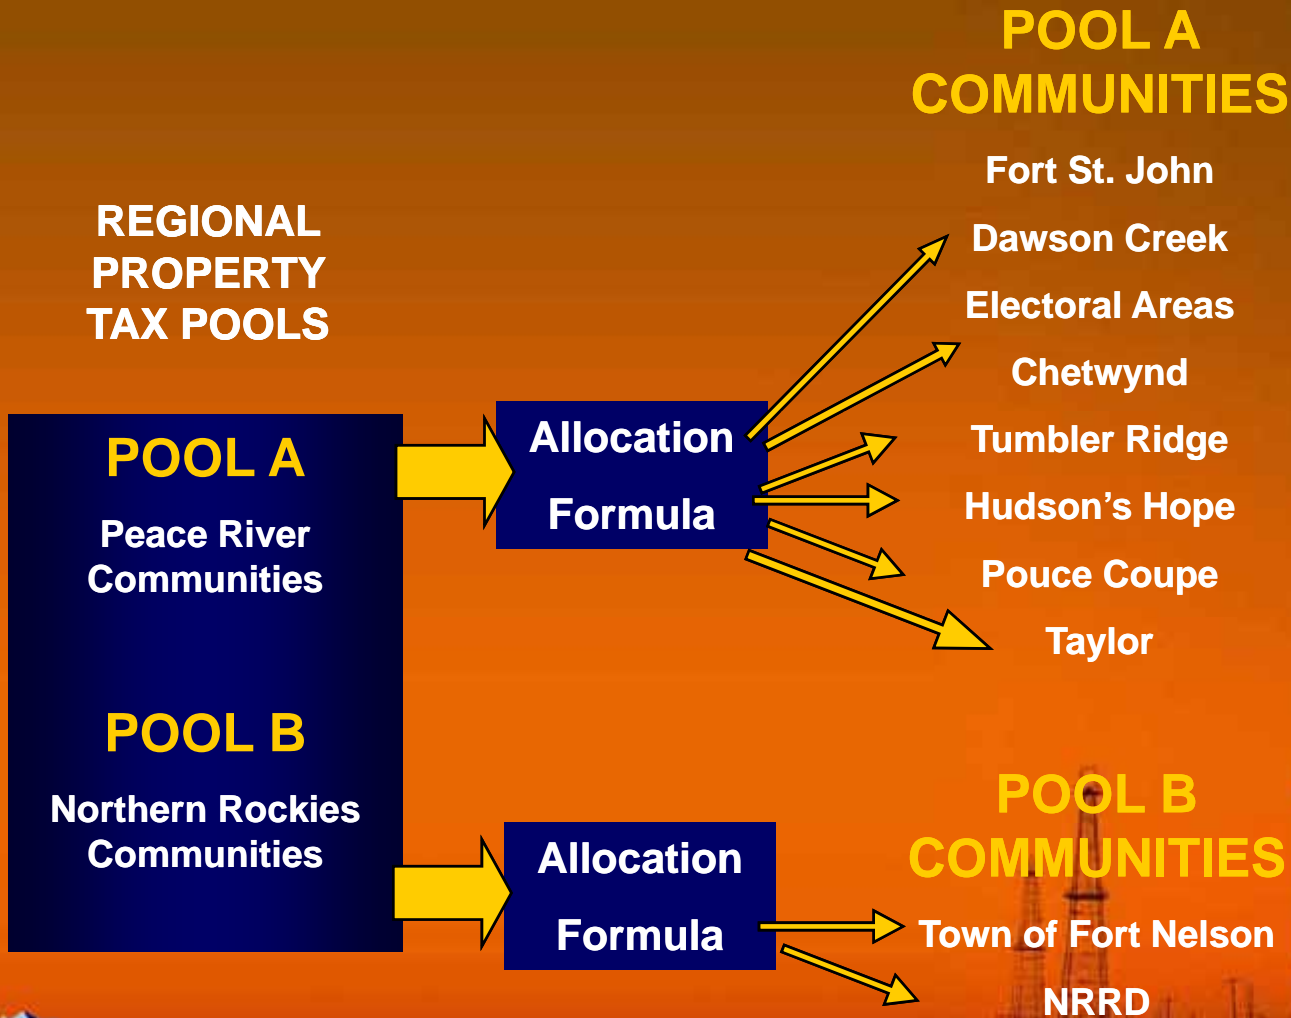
REGIONAL PROPERTY TAX POOLS

POOL A

Peace River Communities

POOL B

Northern Rockies Communities

Allocation Formula

Allocation Formula

POOL A COMMUNITIES

Fort St. John

Dawson Creek

Electoral Areas

Chetwynd

Tumbler Ridge

Hudson's Hope

Pouce Coupe

Taylor

POOL B COMMUNITIES

Town of Fort Nelson

NRRD